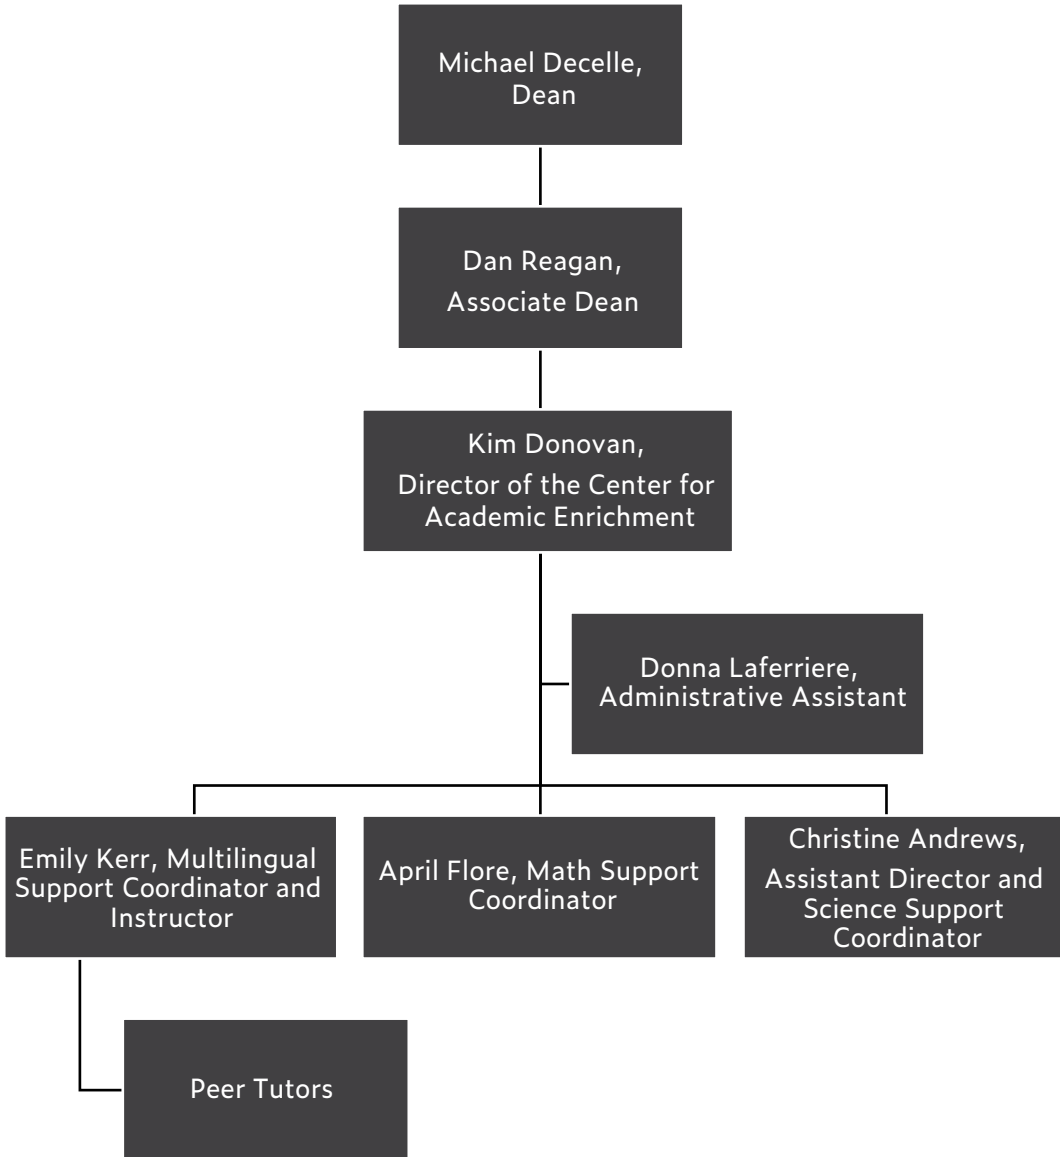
Michael Decelle, Dean

Dan Reagan, Associate Dean

Kim Donovan, Director of the Center for Academic Enrichment

Donna Laferriere, Administrative Assistant

Emily Kerr, Multilingual Support Coordinator and Instructor

April Flore, Math Support Coordinator

Christine Andrews, Assistant Director and Science Support Coordinator

Peer Tutors